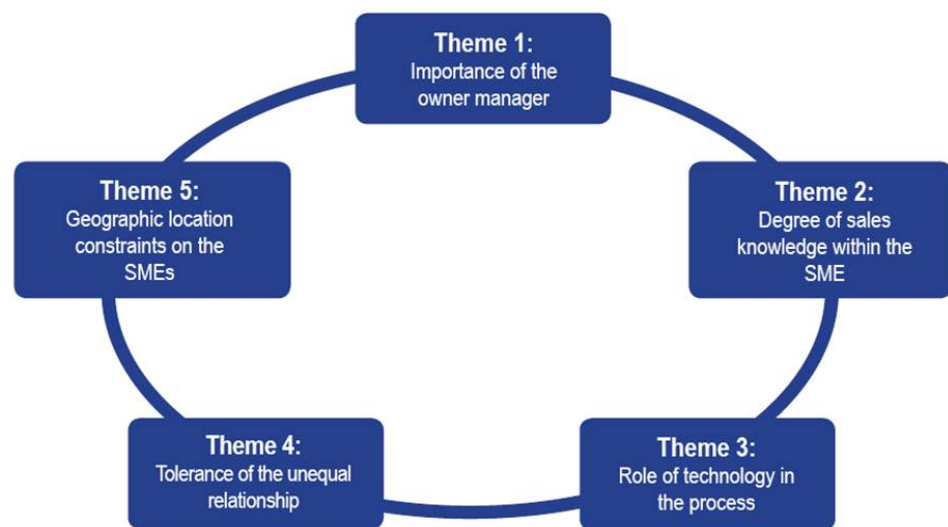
Theme 1:
Importance of the owner manager

Theme 2:
Degree of sales knowledge within the SME

Theme 3:
Role of technology in the process

Theme 4:
Tolerance of the unequal relationship

Theme 5:
Geographic location constraints on the SMEs